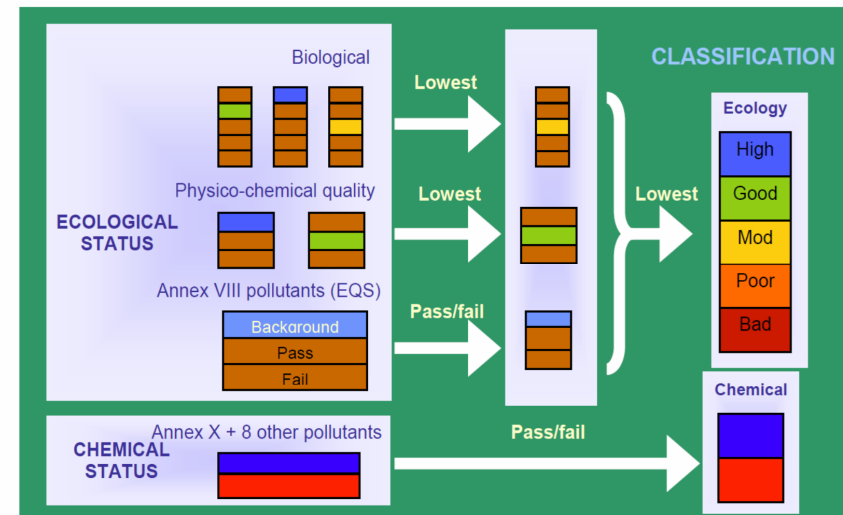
Biological

Physico-chemical quality

ECOLOGICAL STATUS

Annex VIII pollutants (EQS)

Background
Pass
Fail

CHEMICAL STATUS

Annex X + 8 other pollutants

Lowest

Lowest

Pass/fail

Pass/fail

Lowest

CLASSIFICATION

Ecology

High
Good
Mod
Poor
Bad

Chemical